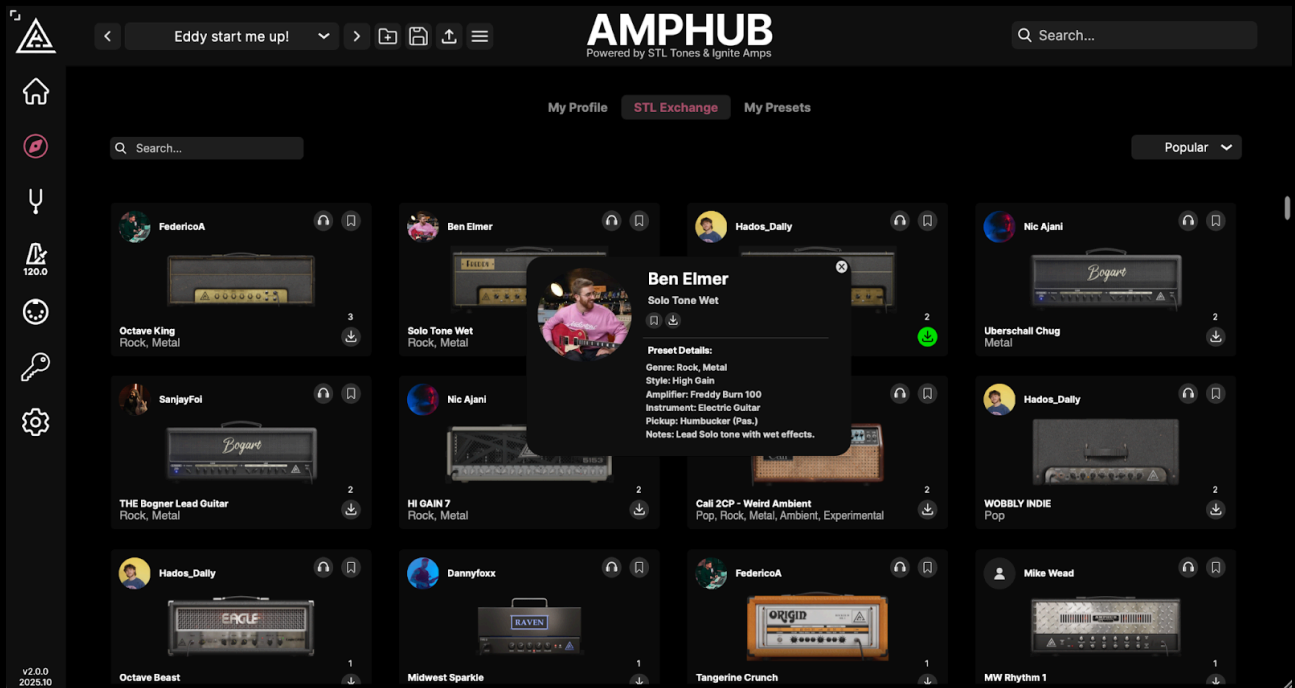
120.0

Eddy start me up!

AMPHUB
Powered by STL Tones & Ignite Amps

Search...

My Profile STL Exchange My Presets

Search...

Popular

FedericoA
3
Octave King
Rock, Metal

Ben Elmer
Solo Tone Wet
Rock, Metal

Hados_Daily
2

Nic Ajani
Bogart
2
Uberschall Chug
Metal

Ben Elmer
Solo Tone Wet

Preset Details:
Genre: Rock, Metal
Style: High Gain
Amplifier: Freddy Burn 100
Instrument: Electric Guitar
Pickup: Humbucker (Pas.)
Notes: Lead Solo tone with wet effects.

SanjayFoi
Bogart
2
THE Bogner Lead Guitar
Rock, Metal

Nic Ajani
2
HI GAIN 7
Rock, Metal

2
Cali 2CP - Weird Ambient
Pop, Rock, Metal, Ambient, Experimental

Hados_Daily
2
WOBBLY INDIE
Pop

Hados_Daily
EAGLE
1
Octave Beast

Dannyfoxx
RAVEN
1
Midwest Sparkle

FedericoA
ORIGIN
1
Tangerine Crunch

Mike Wead
1
MW Rhythm 1

v2.0.0
2025.10